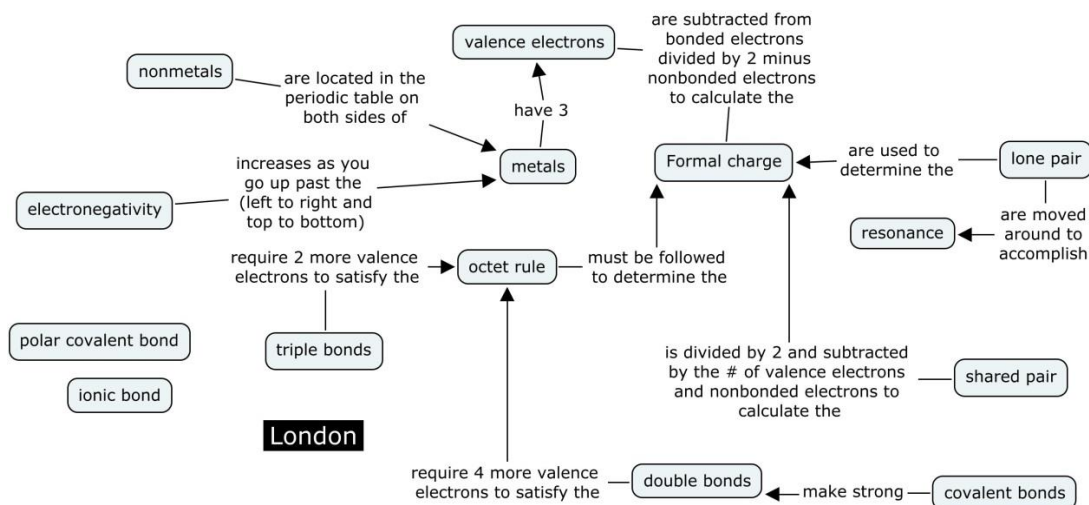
valence electrons

are subtracted from bonded electrons divided by 2 minus nonbonded electrons to calculate the

nonmetals

are located in the periodic table on both sides of

have 3

metals

Formal charge

are used to determine the

lone pair

increases as you go up past the (left to right and top to bottom)

electronegativity

are moved around to accomplish

resonance

require 2 more valence electrons to satisfy the

octet rule

must be followed to determine the

polar covalent bond

triple bonds

ionic bond

is divided by 2 and subtracted by the # of valence electrons and nonbonded electrons to calculate the

shared pair

London

require 4 more valence electrons to satisfy the

double bonds

make strong

covalent bonds